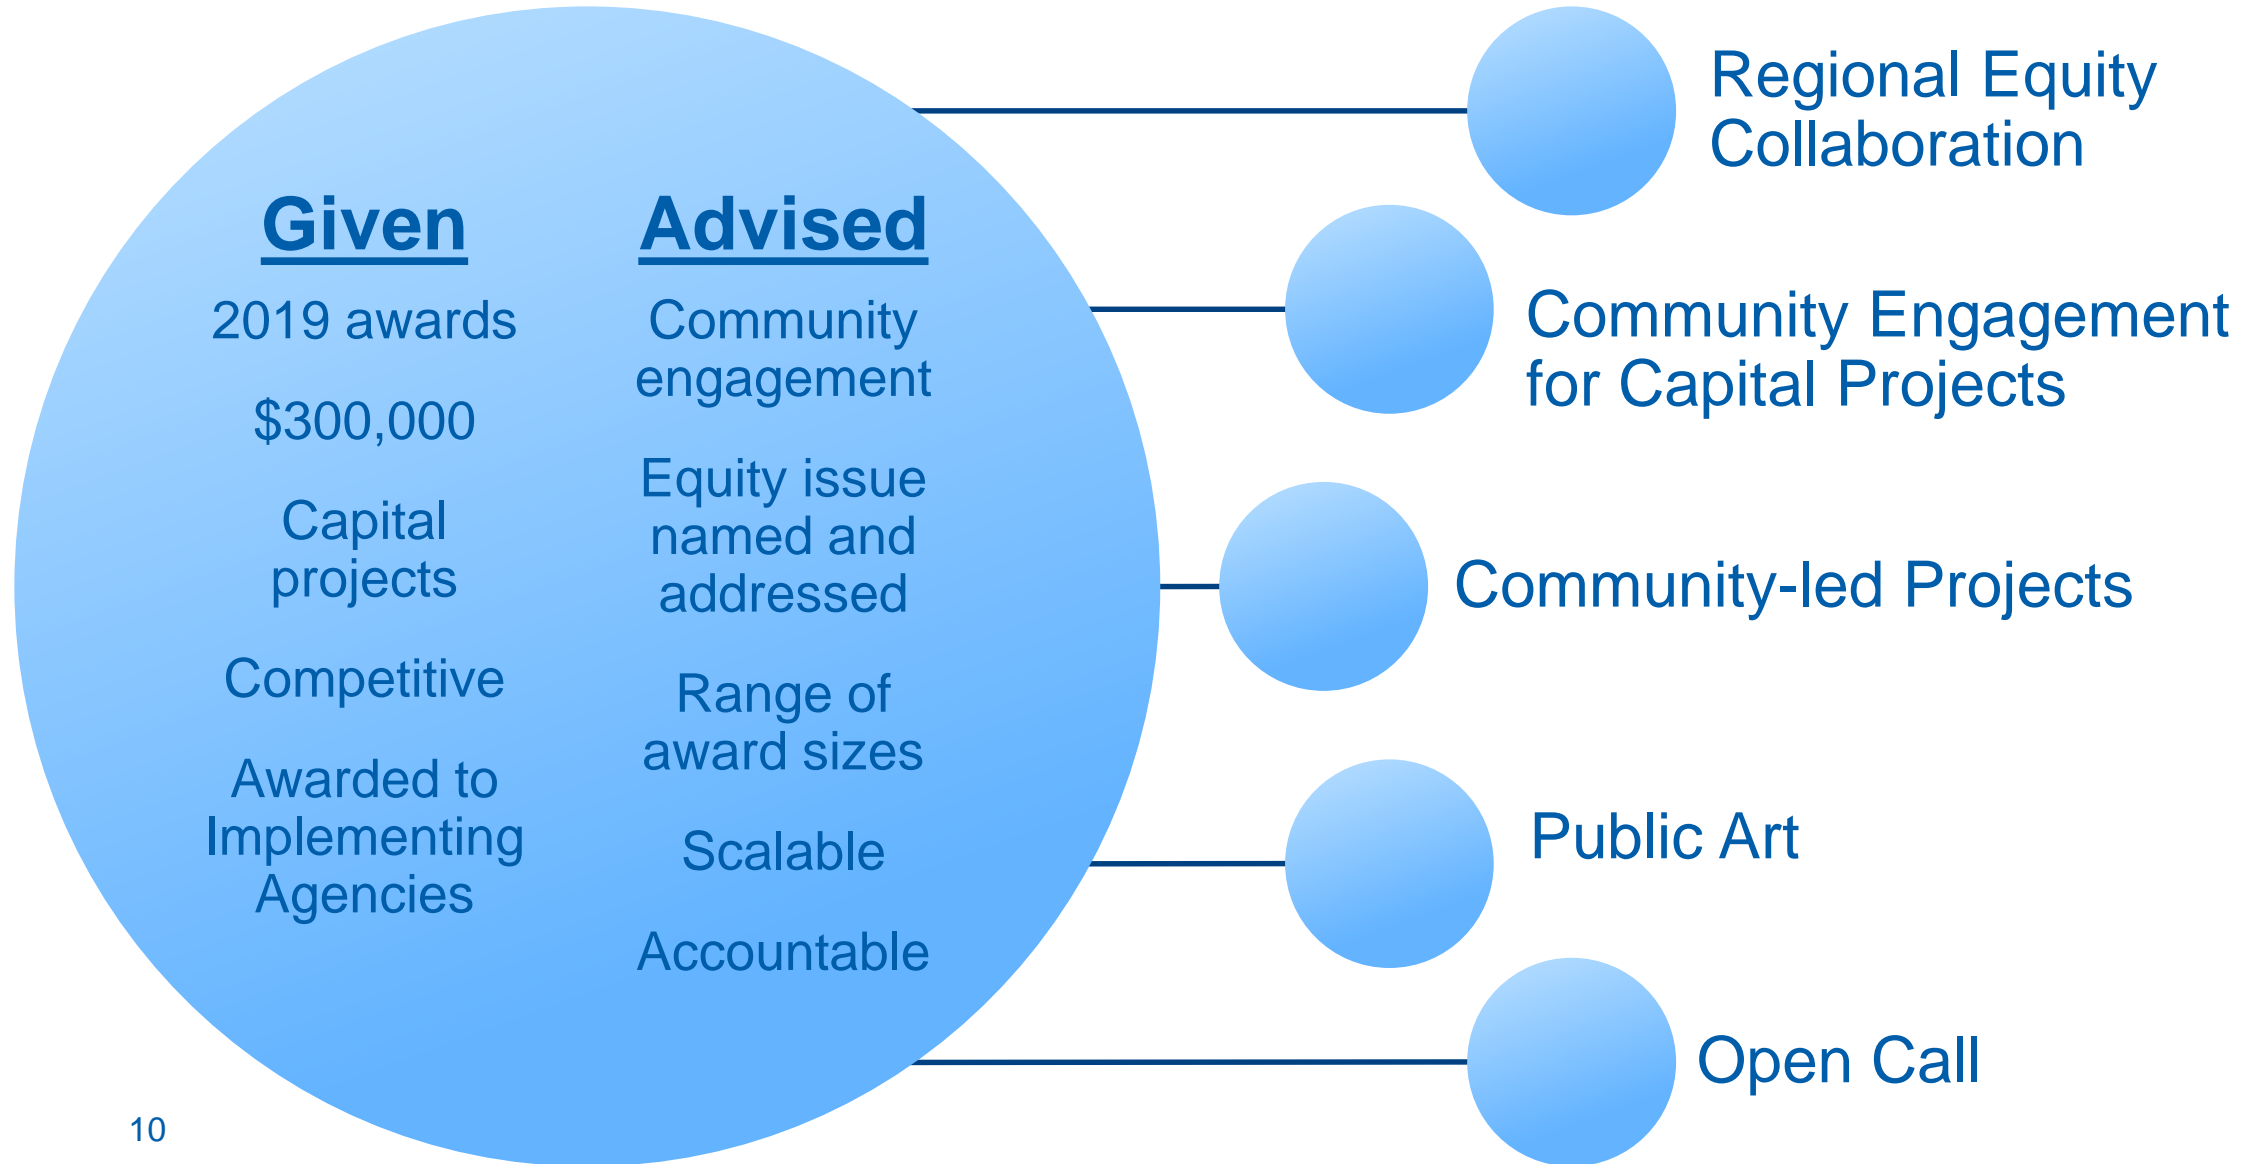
Given

2019 awards

$300,000

Capital projects

Competitive

Awarded to Implementing Agencies

Advised

Community engagement

Equity issue named and addressed

Range of award sizes

Scalable

Accountable

Regional Equity Collaboration

Community Engagement for Capital Projects

Community-led Projects

Public Art

Open Call

10